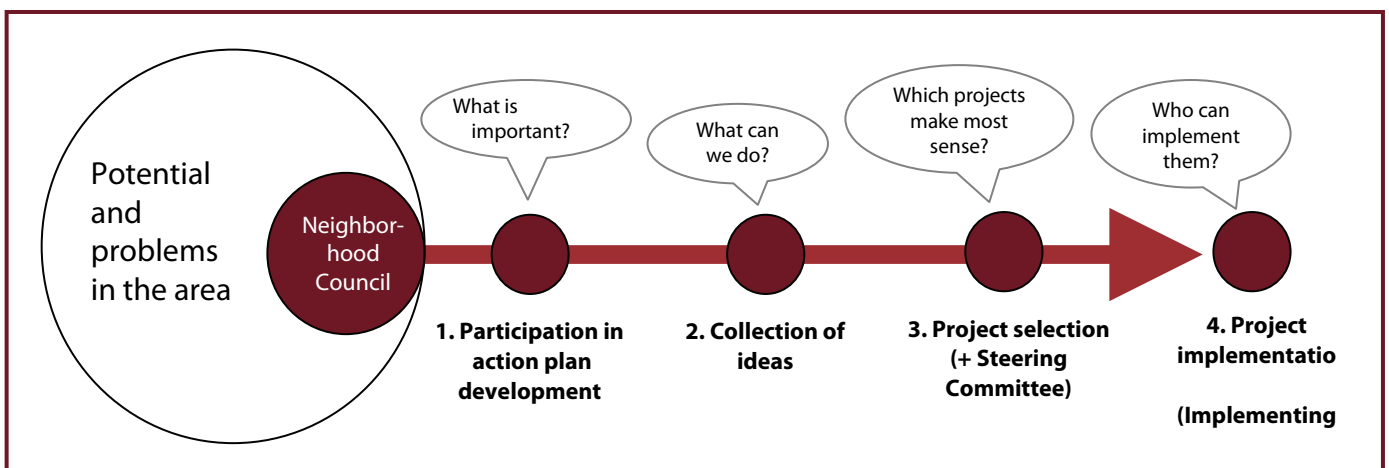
Potential and problems in the area

Neighborhood Council

What is important?

What can we do?

Which projects make most sense?

Who can implement them?

1. Participation in action plan development

2. Collection of ideas

3. Project selection (+ Steering Committee)

4. Project implementatio

(Implementing